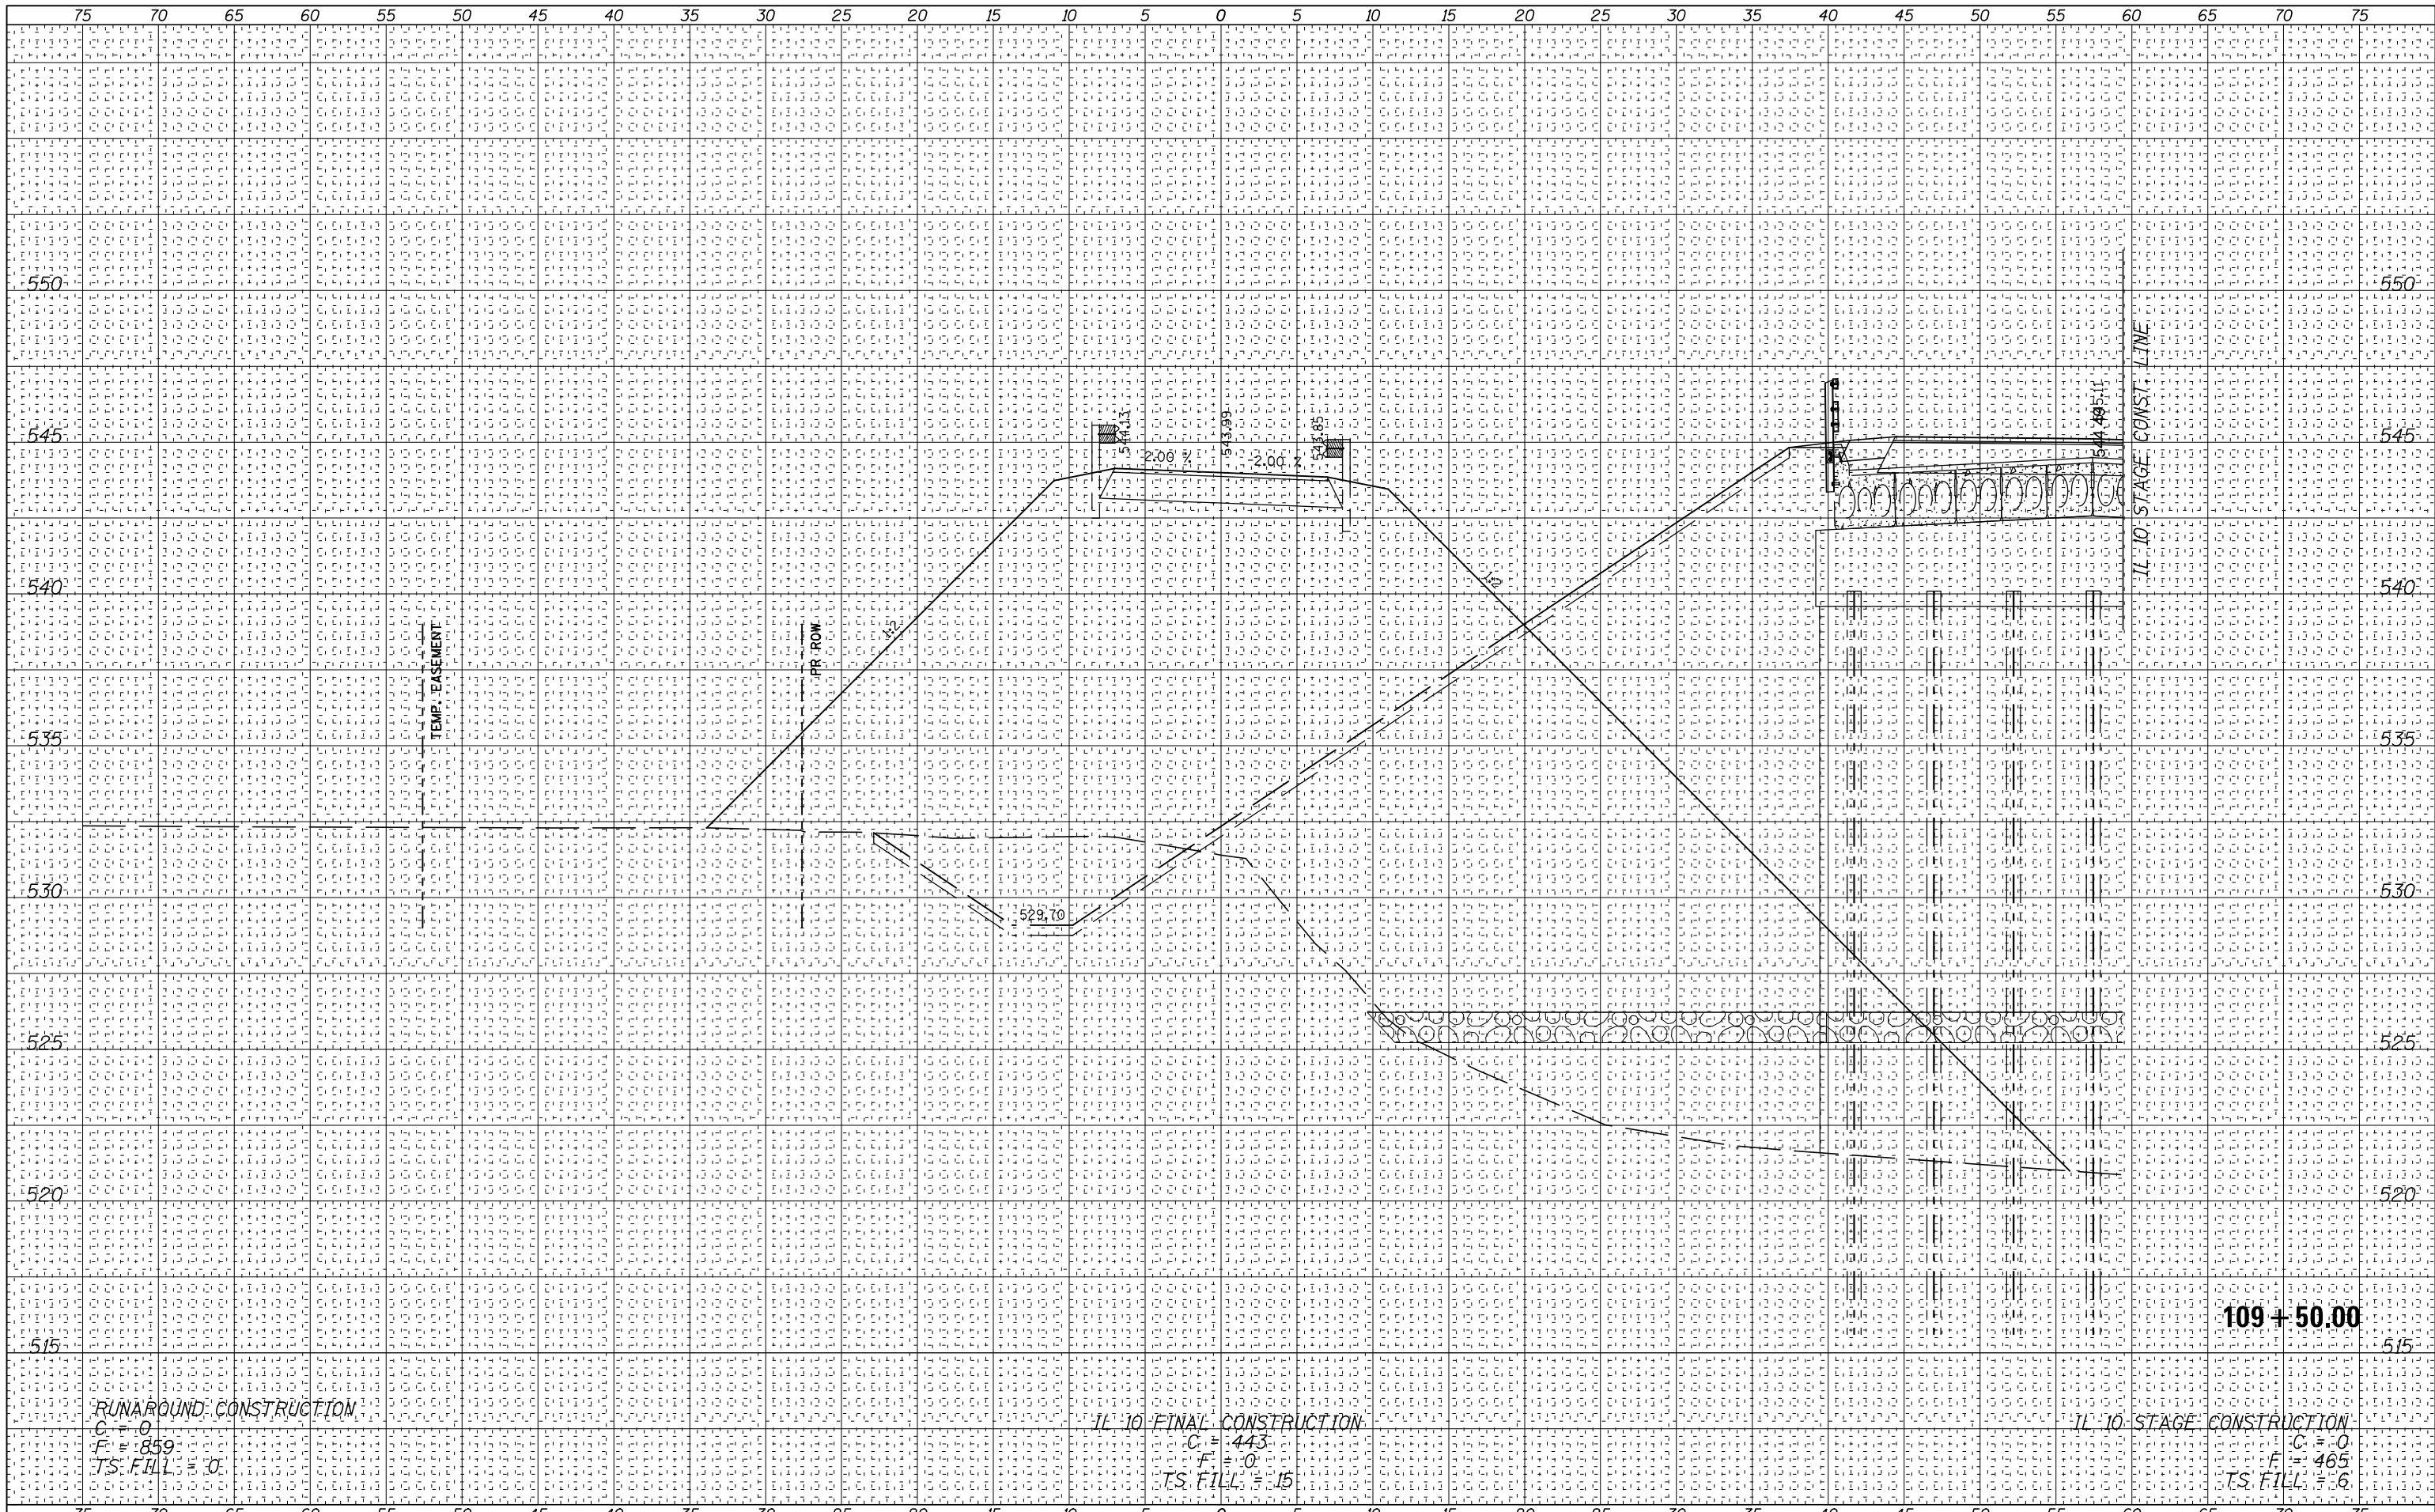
75 70 65 60 55 50 45 40 35 30 25 20 15 10 5 0 5 10 15 20 25 30 35 40 45 50 55 60 65 70 75

550
545
540
535
530
525
520
515

550
545
540
535
530
525
520
515

544.13
543.99
543.85
2.00 %
-2.00 %
544.45
545.11
IL 10 STAGE CONST. LINE
1:2
1:3
TEMP. EASEMENT
PR ROW
529.70

109 + 50.00

RUNAROUND CONSTRUCTION
C = 0
F = 859
TS FILL = 0

IL 10 FINAL CONSTRUCTION
C = 443
F = 0
TS FILL = 15

IL 10 STAGE CONSTRUCTION
C = 0
F = 465
TS FILL = 6

75 70 65 60 55 50 45 40 35 30 25 20 15 10 5 0 5 10 15 20 25 30 35 40 45 50 55 60 65 70 75